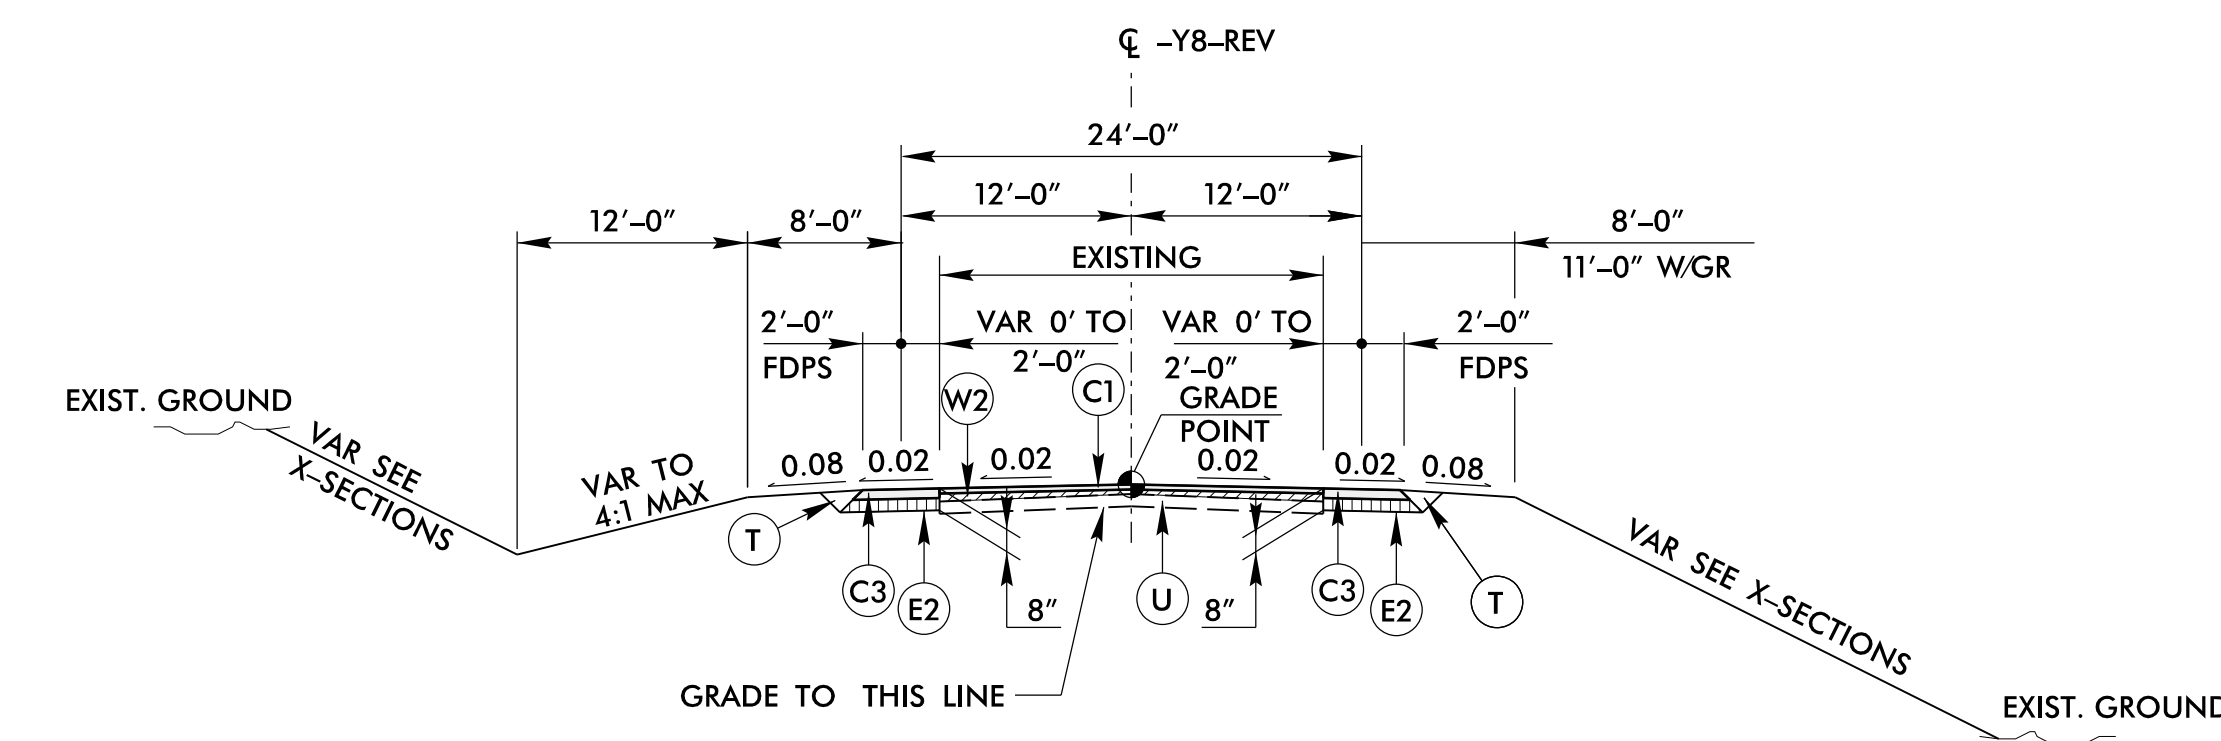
℄ -Y8-REV

24'-0"

12'-0"

12'-0"

12'-0"

8'-0"

8'-0"

11'-0" W/GR

EXISTING

2'-0"

FDPS

VAR 0' TO 2'-0"

VAR 0' TO 2'-0"

2'-0"

FDPS

EXIST. GROUND

VAR SEE X-SECTIONS

VAR TO 4:1 MAX

W2

C1

GRADE POINT

0.08

0.02

0.02

0.02

0.02

0.08

T

C3

E2

8"

U

8"

C3

E2

T

VAR SEE X-SECTIONS

GRADE TO THIS LINE

EXIST. GROUND